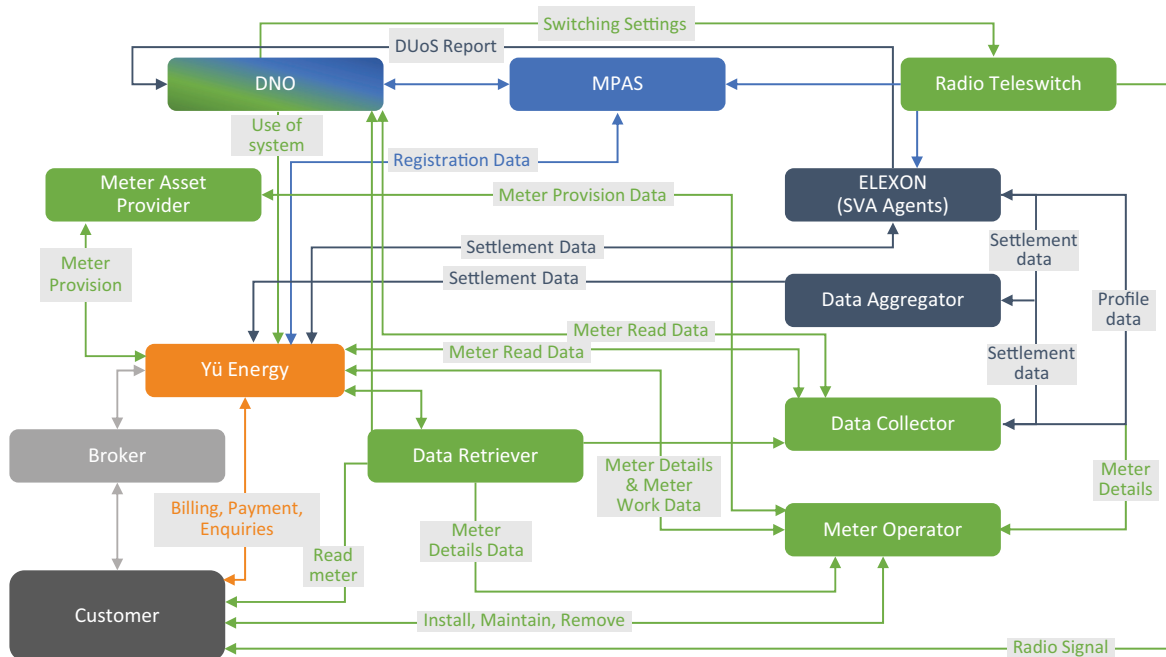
Switching Settings

DUoS Report

DNO

MPAS

Radio Teleswitch

Use of system

Registration Data

Meter Asset Provider

Meter Provision Data

ELEXON (SVA Agents)

Settlement Data

Settlement data

Meter Provision

Settlement Data

Data Aggregator

Profile data

Meter Read Data

Yü Energy

Meter Read Data

Settlement data

Data Collector

Broker

Data Retriever

Meter Details & Meter Work Data

Meter Details

Billing, Payment, Enquiries

Meter Details Data

Meter Operator

Read meter

Customer

Install, Maintain, Remove

Radio Signal